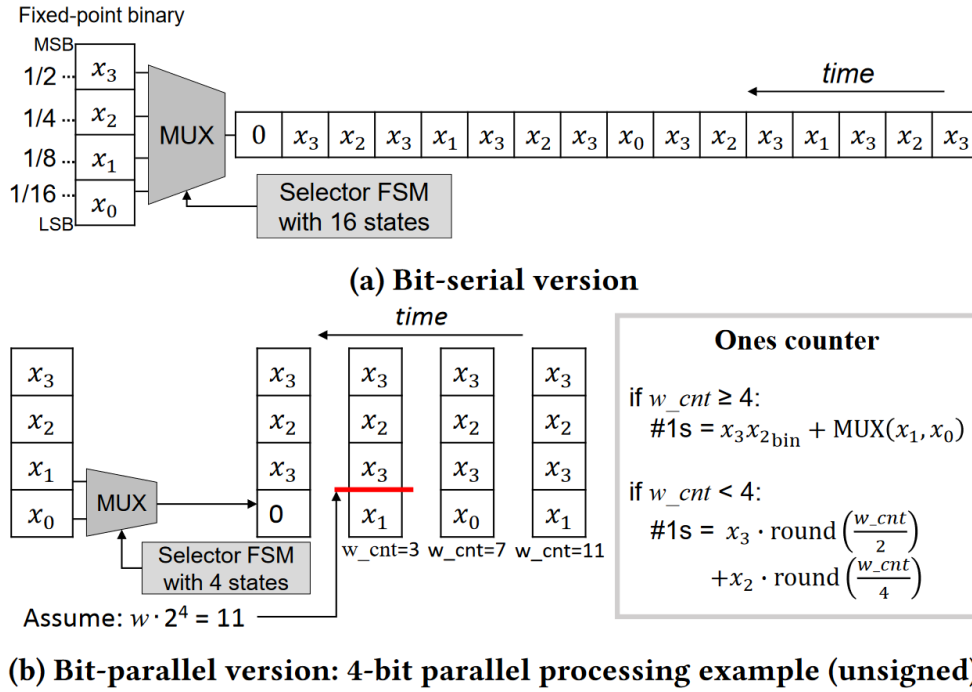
Fixed-point binary

MSB
1/2 $x_3$
1/4 $x_2$
1/8 $x_1$
1/16 $x_0$
LSB

MUX

time

| 0 | $x_3$ | $x_2$ | $x_3$ | $x_1$ | $x_3$ | $x_2$ | $x_3$ | $x_0$ | $x_3$ | $x_2$ | $x_3$ | $x_1$ | $x_3$ | $x_2$ | $x_3$ |
|---|---|---|---|---|---|---|---|---|---|---|---|---|---|---|---|

Selector FSM with 16 states

(a) Bit-serial version

time

$x_3$
$x_2$
$x_1$
$x_0$

MUX

Selector FSM with 4 states

| $x_3$ | $x_3$ | $x_3$ | $x_3$ |
|---|---|---|---|
| $x_2$ | $x_2$ | $x_2$ | $x_2$ |
| $x_3$ | $x_3$ | $x_3$ | $x_3$ |
| 0 | $x_1$ | $x_0$ | $x_1$ |
| | w_cnt=3 | w_cnt=7 | w_cnt=11 |

Assume: $w \cdot 2^4$ = 11

Ones counter

if $w\_cnt$ ≥ 4:
#1s = $x_3 x_{2_{\text{bin}}} + \text{MUX}(x_1, x_0)$

if $w\_cnt$ < 4:
#1s = $x_3 \cdot \text{round}\left(\frac{w\_cnt}{2}\right)$
$+x_2 \cdot \text{round}\left(\frac{w\_cnt}{4}\right)$

(b) Bit-parallel version: 4-bit parallel processing example (unsigned)